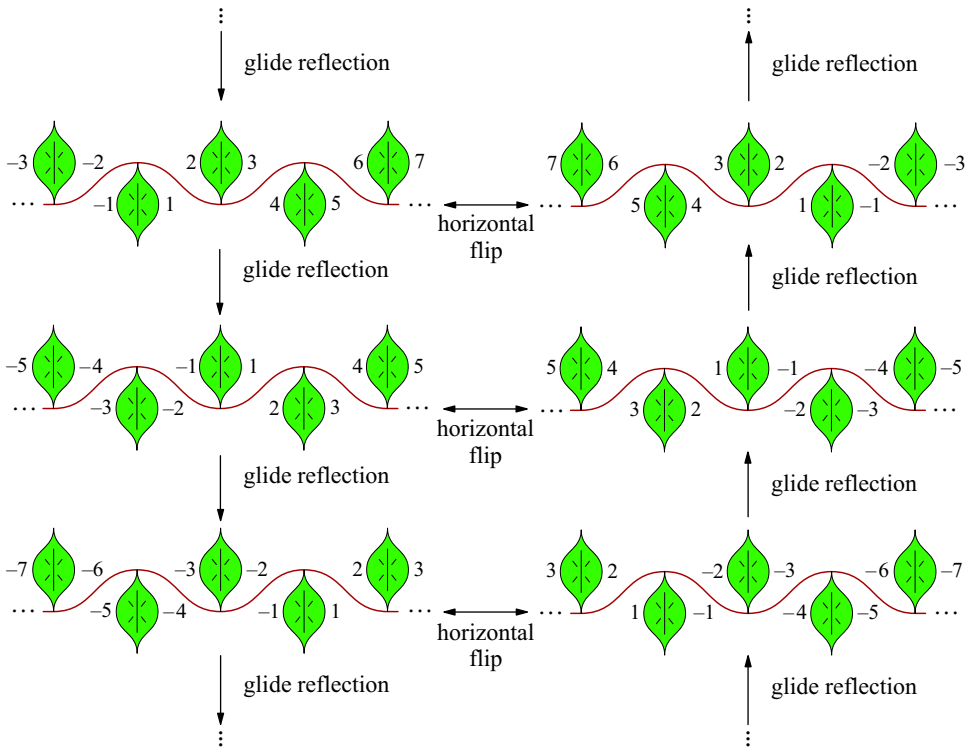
⋮
glide reflection
⋮
glide reflection

−3 −2 2 3 6 7
⋯ −1 1 4 5 ⋯
horizontal flip
7 6 3 2 −2 −3
⋯ 5 4 1 −1 ⋯

glide reflection
glide reflection

−5 −4 −1 1 4 5
⋯ −3 −2 2 3 ⋯
horizontal flip
5 4 1 −1 −4 −5
⋯ 3 2 −2 −3 ⋯

glide reflection
glide reflection

−7 −6 −3 −2 2 3
⋯ −5 −4 −1 1 ⋯
horizontal flip
3 2 −2 −3 −6 −7
⋯ 1 −1 −4 −5 ⋯

glide reflection
⋮
glide reflection
⋮